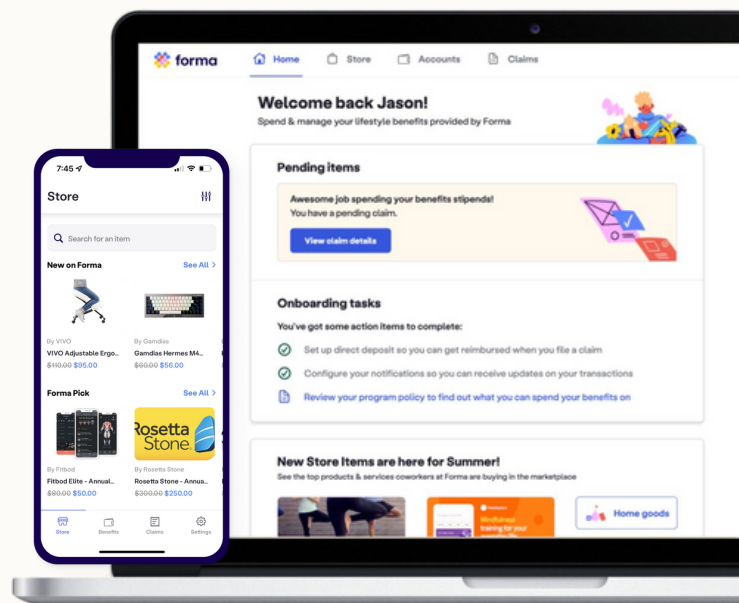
forma

Home Store Accounts Claims

Welcome back Jason!
Spend & manage your lifestyle benefits provided by Forma

Pending items

Awesome job spending your benefits stipends!
You have a pending claim.

View claim details

Onboarding tasks

You've got some action items to complete:

Set up direct deposit so you can get reimbursed when you file a claim

Configure your notifications so you can receive updates on your transactions

Review your program policy to find out what you can spend your benefits on

New Store Items are here for Summer!
See the top products & services coworkers at Forma are buying in the marketplace

Mindfulness training for your

Home goods

7:45

Store

Search for an item

New on Forma
See All >

By VIVO
VIVO Adjustable Ergo...
$110.00 $95.00

By Gamdias
Gamdias Hermes M4...
$60.00 $56.00

Forma Pick
See All >

Rosetta Stone

By Fitbod
Fitbod Elite - Annual...
$80.00 $50.00

By Rosetta Stone
Rosetta Stone - Annua...
$300.00 $250.00

Store Benefits Claims Settings